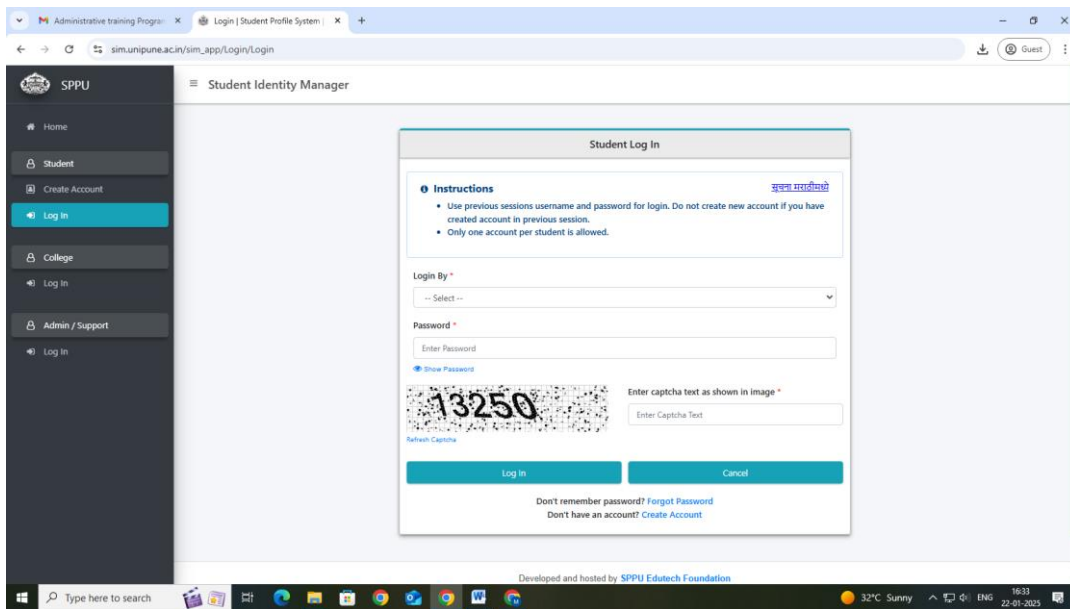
Administrative training Progra ×
Login | Student Profile System | ×
+
sim.unipune.ac.in/sim_app/Login/Login
Guest

SPPU
≡ Student Identity Manager

Home
Student
Create Account
Log In
College
Log In
Admin / Support
Log In

Student Log In

Instructions
सूचना मराठीमध्ये
• Use previous sessions username and password for login. Do not create new account if you have created account in previous session.
• Only one account per student is allowed.

Login By *
-- Select --

Password *
Enter Password
Show Password

13250
Refresh Captcha
Enter captcha text as shown in image *
Enter Captcha Text

Log In
Cancel

Don't remember password? Forgot Password
Don't have an account? Create Account

Developed and hosted by SPPU Edutech Foundation

Type here to search
32°C Sunny
ENG
16:33
22-01-2025